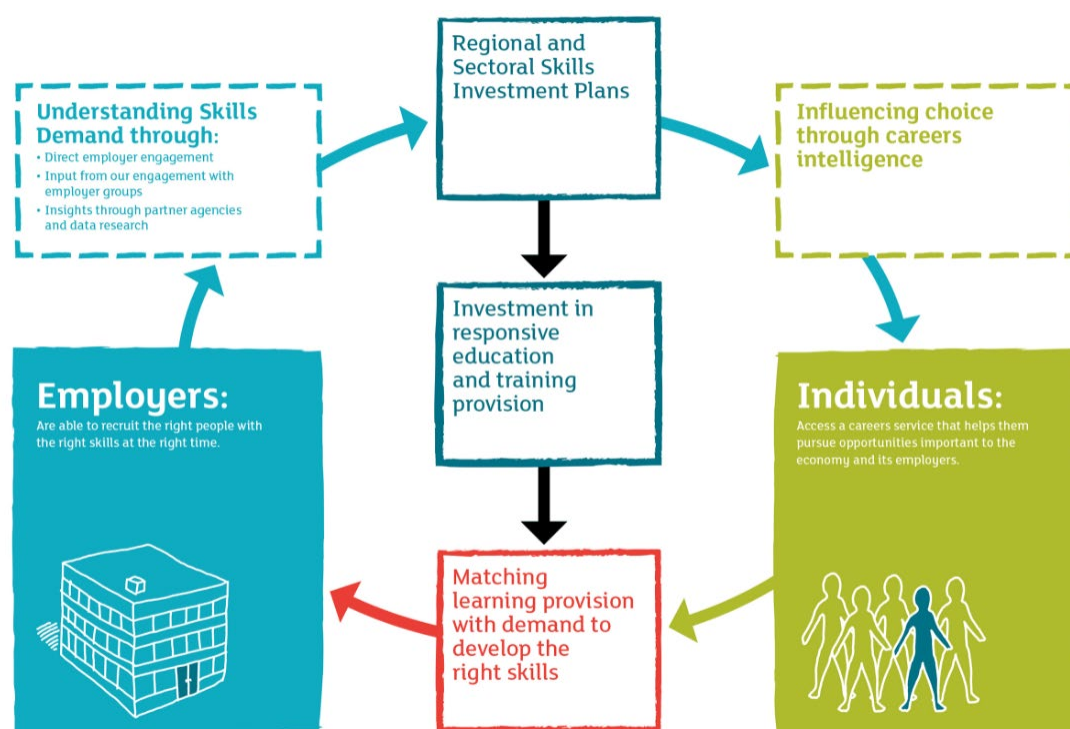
Understanding Skills Demand through:
• Direct employer engagement
• Input from our engagement with employer groups
• Insights through partner agencies and data research

Regional and Sectoral Skills Investment Plans

Influencing choice through careers intelligence

Investment in responsive education and training provision

Employers:
Are able to recruit the right people with the right skills at the right time.

Individuals:
Access a careers service that helps them pursue opportunities important to the economy and its employers.

Matching learning provision with demand to develop the right skills